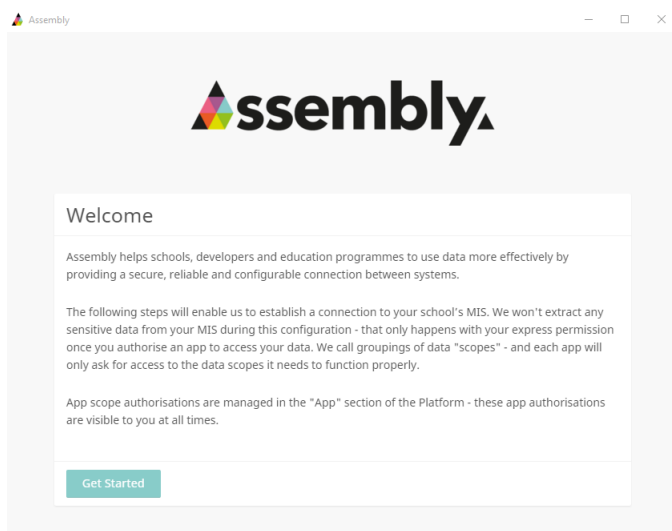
Assembly

ssembly

Welcome

Assembly helps schools, developers and education programmes to use data more effectively by providing a secure, reliable and configurable connection between systems.

The following steps will enable us to establish a connection to your school's MIS. We won't extract any sensitive data from your MIS during this configuration - that only happens with your express permission once you authorise an app to access your data. We call groupings of data "scopes" - and each app will only ask for access to the data scopes it needs to function properly.

App scope authorisations are managed in the "App" section of the Platform - these app authorisations are visible to you at all times.

Get Started